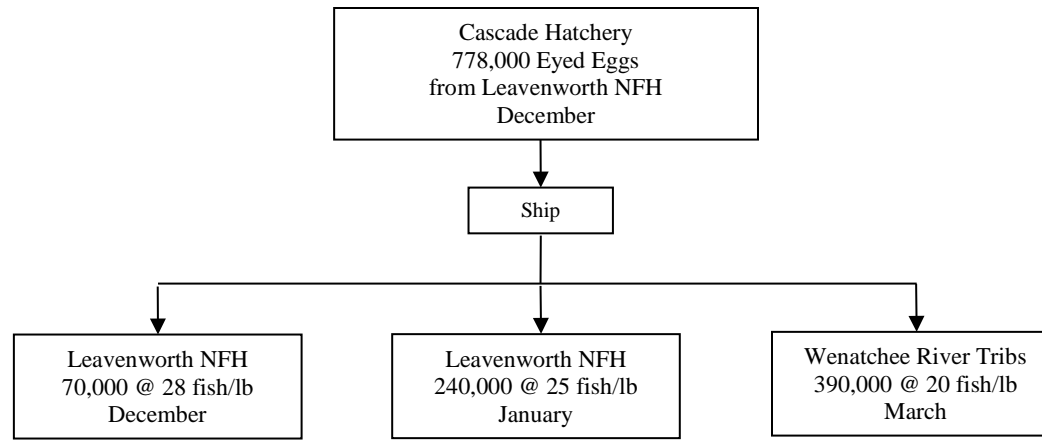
Cascade Hatchery
778,000 Eyed Eggs
from Leavenworth NFH
December

Ship

Leavenworth NFH
70,000 @ 28 fish/lb
December

Leavenworth NFH
240,000 @ 25 fish/lb
January

Wenatchee River Tribs
390,000 @ 20 fish/lb
March